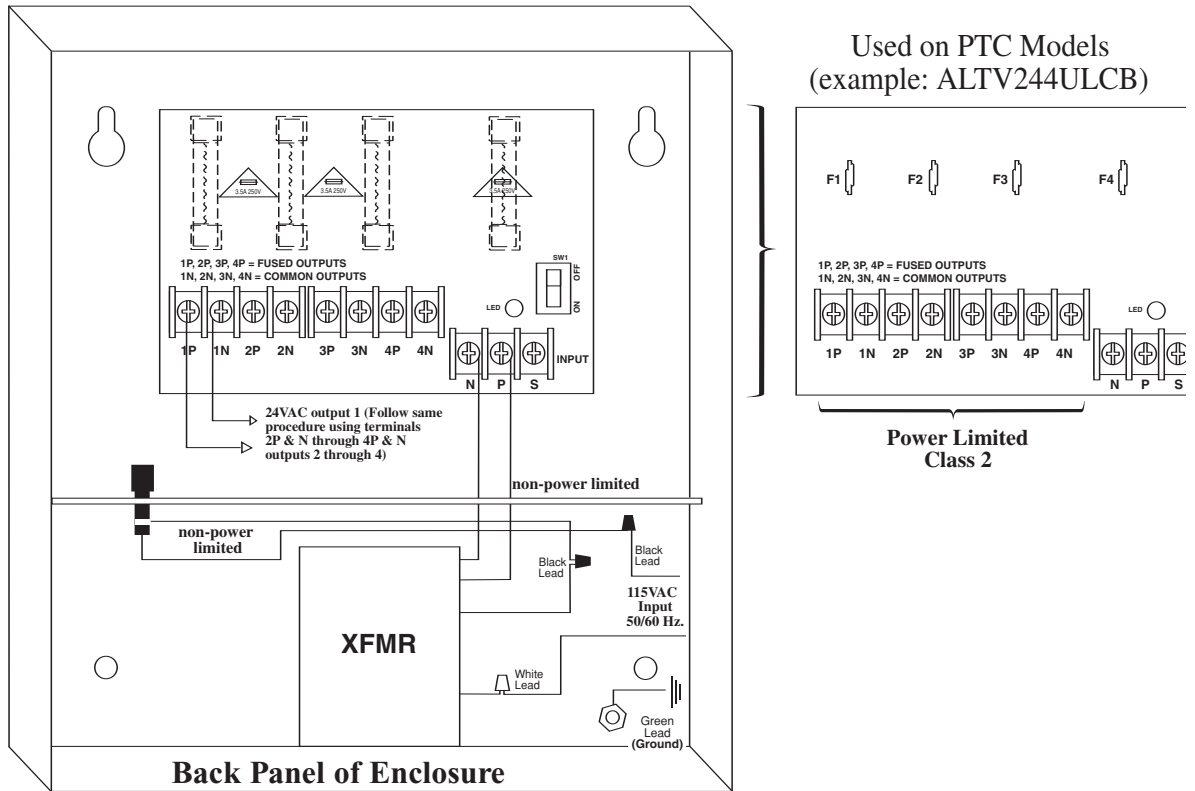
Used on PTC Models
(example: ALTV244ULCB)

3.5A 250V

3.5A 250V

3.5A 250V

SW1
OFF
ON

1P, 2P, 3P, 4P = FUSED OUTPUTS
1N, 2N, 3N, 4N = COMMON OUTPUTS

LED

1P 1N 2P 2N 3P 3N 4P 4N

N P S INPUT

24VAC output 1 (Follow same procedure using terminals 2P & N through 4P & N outputs 2 through 4)

non-power limited

non-power limited

Black Lead

Black Lead

115VAC Input 50/60 Hz.

XFMR

White Lead

Green Lead (Ground)

Back Panel of Enclosure

F1 F2 F3 F4

1P, 2P, 3P, 4P = FUSED OUTPUTS
1N, 2N, 3N, 4N = COMMON OUTPUTS

LED

1P 1N 2P 2N 3P 3N 4P 4N

N P S

Power Limited
Class 2